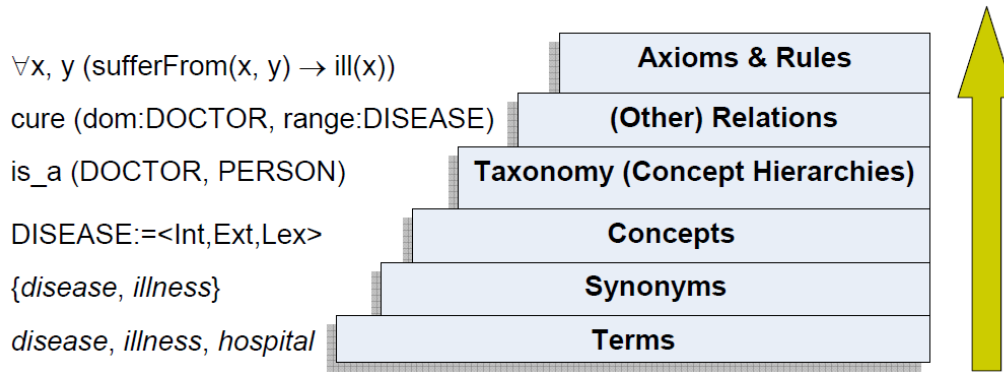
$\forall$x, y (sufferFrom(x, y) $\rightarrow$ ill(x))

Axioms & Rules

cure (dom:DOCTOR, range:DISEASE)

(Other) Relations

is_a (DOCTOR, PERSON)

Taxonomy (Concept Hierarchies)

DISEASE:=<Int,Ext,Lex>

Concepts

{disease, illness}

Synonyms

disease, illness, hospital

Terms